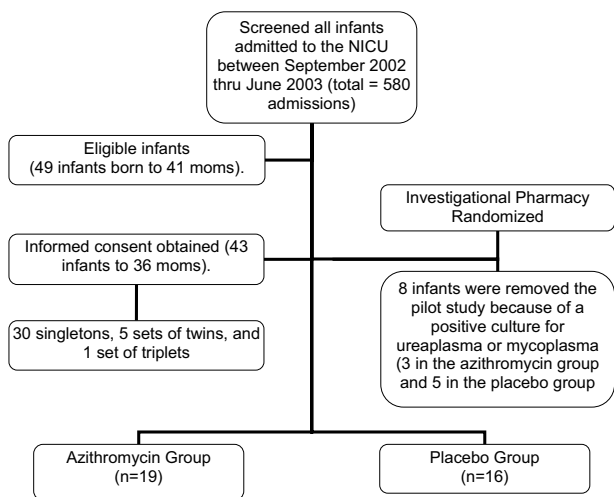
Screened all infants admitted to the NICU between September 2002 thru June 2003 (total = 580 admissions)

Eligible infants (49 infants born to 41 moms).

Investigational Pharmacy Randomized

Informed consent obtained (43 infants to 36 moms).

30 singletons, 5 sets of twins, and 1 set of triplets

8 infants were removed the pilot study because of a positive culture for ureaplasma or mycoplasma (3 in the azithromycin group and 5 in the placebo group

Azithromycin Group (n=19)

Placebo Group (n=16)